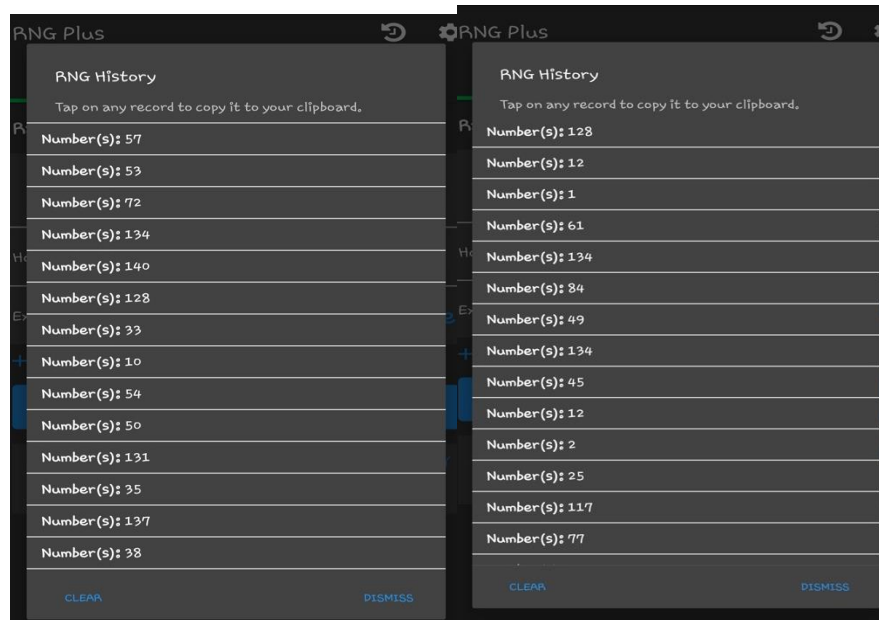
RNG Plus

RNG History

Tap on any record to copy it to your clipboard.

Number(s): 57
Number(s): 53
Number(s): 72
Number(s): 134
Number(s): 140
Number(s): 128
Number(s): 33
Number(s): 10
Number(s): 54
Number(s): 50
Number(s): 131
Number(s): 35
Number(s): 137
Number(s): 38

CLEAR
DISMISS

RNG Plus

RNG History

Tap on any record to copy it to your clipboard.

Number(s): 128
Number(s): 12
Number(s): 1
Number(s): 61
Number(s): 134
Number(s): 84
Number(s): 49
Number(s): 134
Number(s): 45
Number(s): 12
Number(s): 2
Number(s): 25
Number(s): 117
Number(s): 77

CLEAR
DISMISS